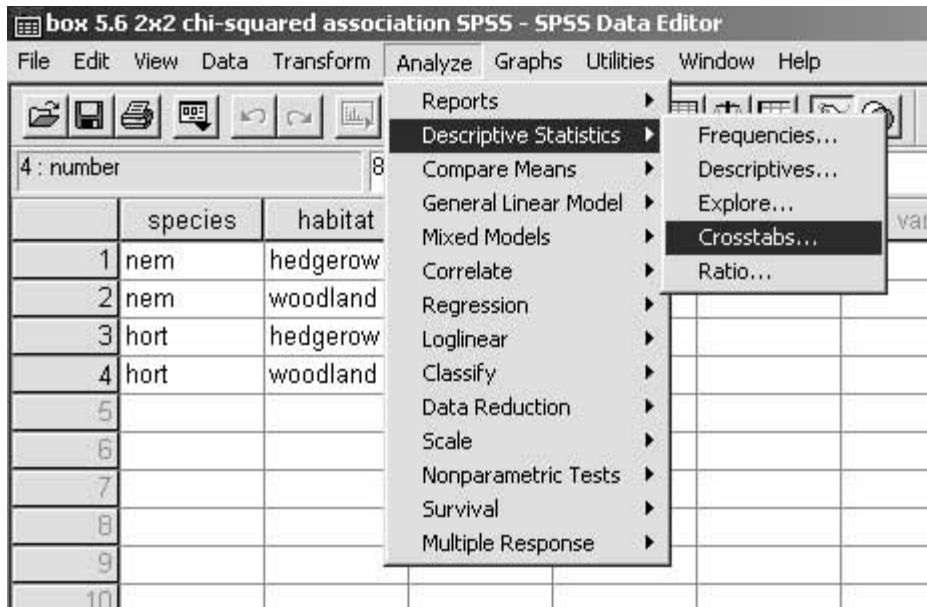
box 5.6 2x2 chi-squared association SPSS - SPSS Data Editor

File Edit View Data Transform Analyze Graphs Utilities Window Help

4 : number 8

| | species | habitat |
|---|---|---|
| 1 | nem | hedgerow |
| 2 | nem | woodland |
| 3 | hort | hedgerow |
| 4 | hort | woodland |
| 5 | | |
| 6 | | |
| 7 | | |
| 8 | | |
| 9 | | |
| 10 | | |

Reports
Descriptive Statistics
Compare Means
General Linear Model
Mixed Models
Correlate
Regression
Loglinear
Classify
Data Reduction
Scale
Nonparametric Tests
Survival
Multiple Response

Frequencies...
Descriptives...
Explore...
Crosstabs...
Ratio...

var